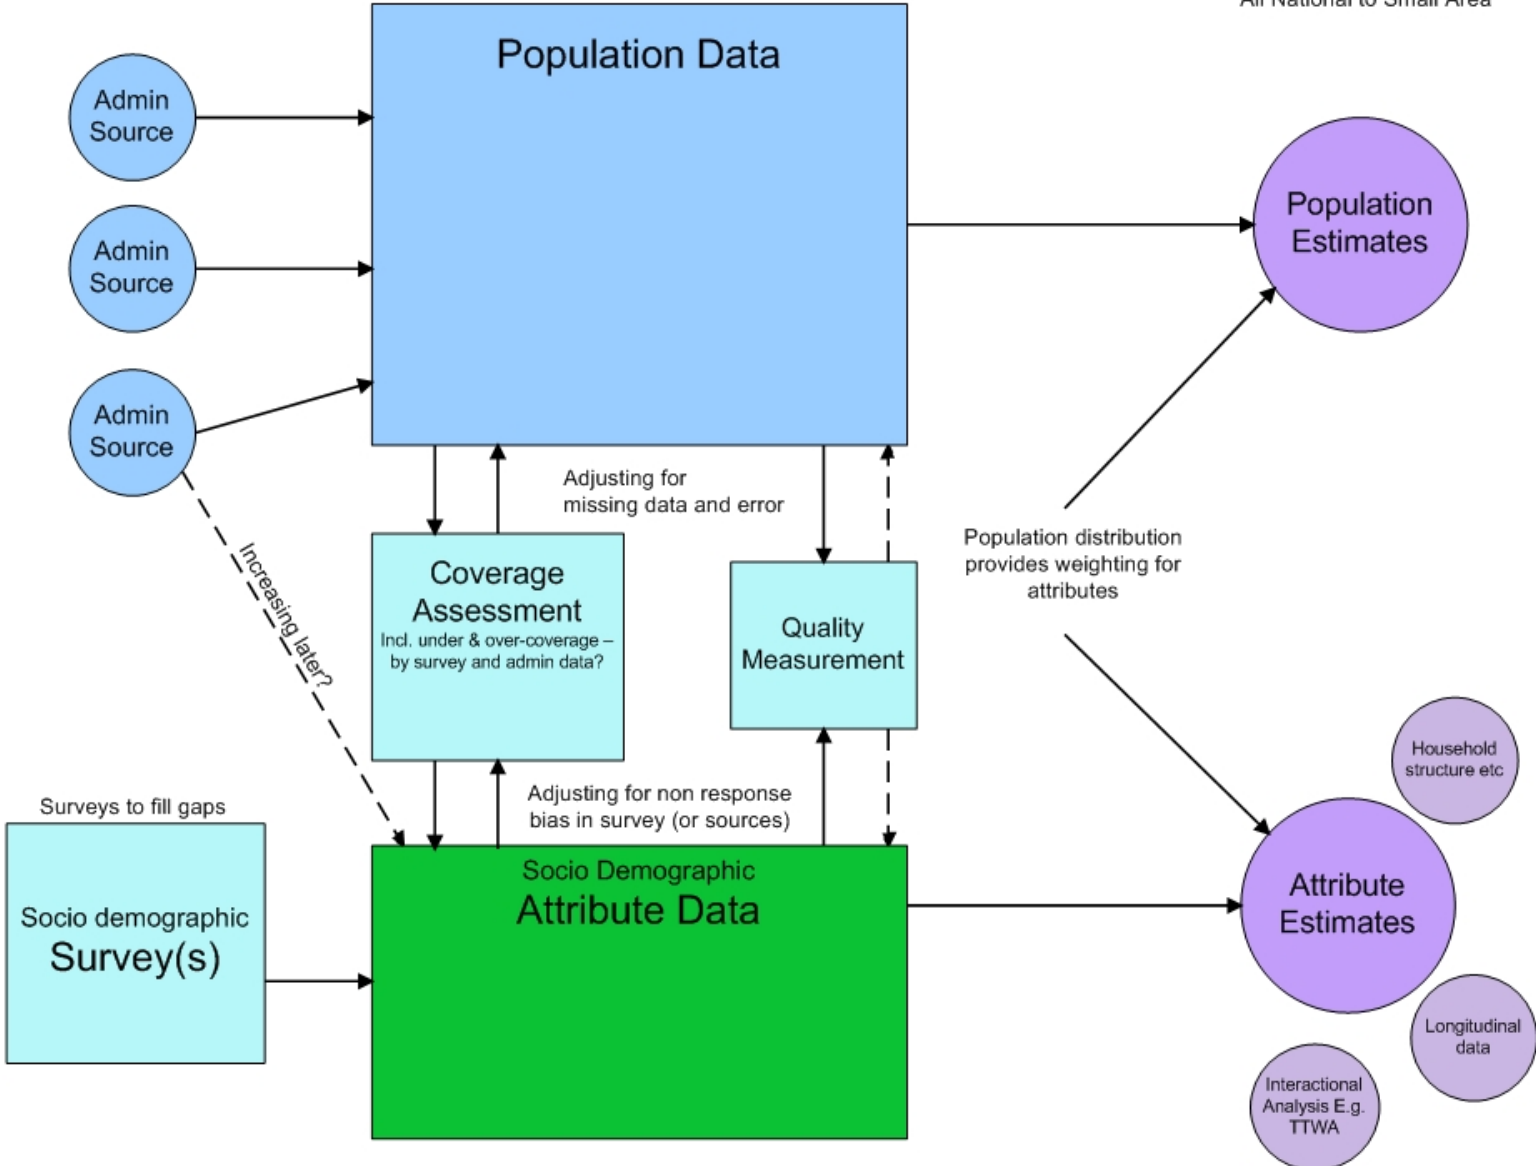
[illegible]

Population Data

Admin Source

Admin Source

Admin Source

Population Estimates

Adjusting for missing data and error

Coverage Assessment
Incl. under & over-coverage – by survey and admin data?

Quality Measurement

Population distribution provides weighting for attributes

Increasing later?

Household structure etc

Adjusting for non response bias in survey (or sources)

Surveys to fill gaps

Socio demographic
Survey(s)

Socio Demographic
Attribute Data

Attribute Estimates

Longitudinal data

Interactional Analysis E.g. TTWA